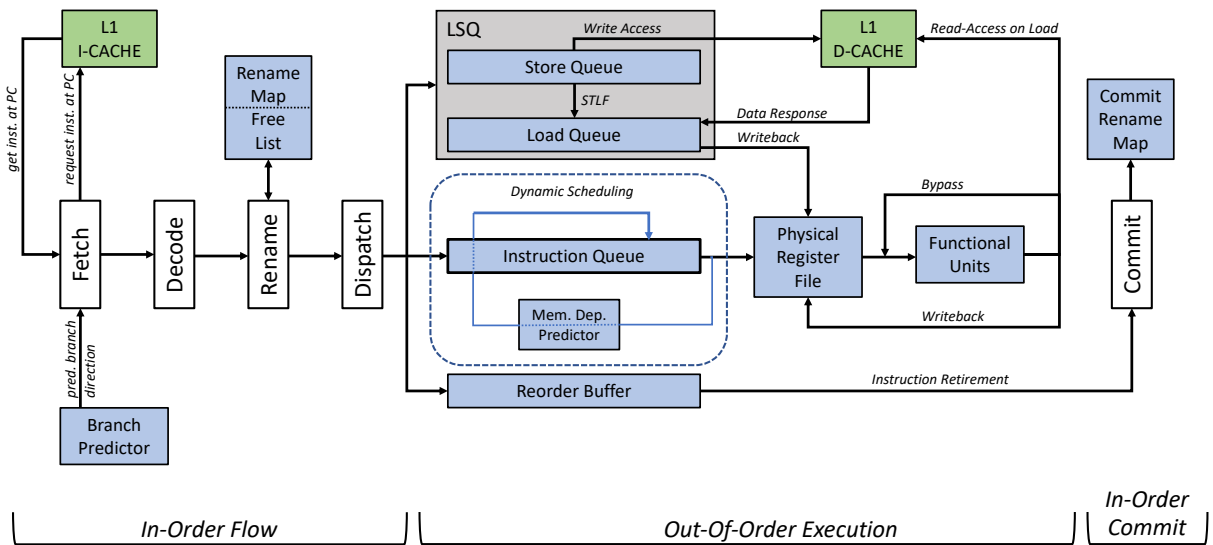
L1
I-CACHE

get inst. at PC

request inst. at PC

Rename
Map
Free
List

LSQ

Write Access

Store Queue

STLF

Load Queue

L1
D-CACHE

Read-Access on Load

Data Response

Writeback

Commit
Rename
Map

Dynamic Scheduling

Bypass

Fetch

Decode

Rename

Dispatch

Instruction Queue

Physical
Register
File

Functional
Units

Commit

Mem. Dep.
Predictor

Writeback

pred. branch
direction

Reorder Buffer

Instruction Retirement

Branch
Predictor

In-Order Flow

Out-Of-Order Execution

In-Order
Commit